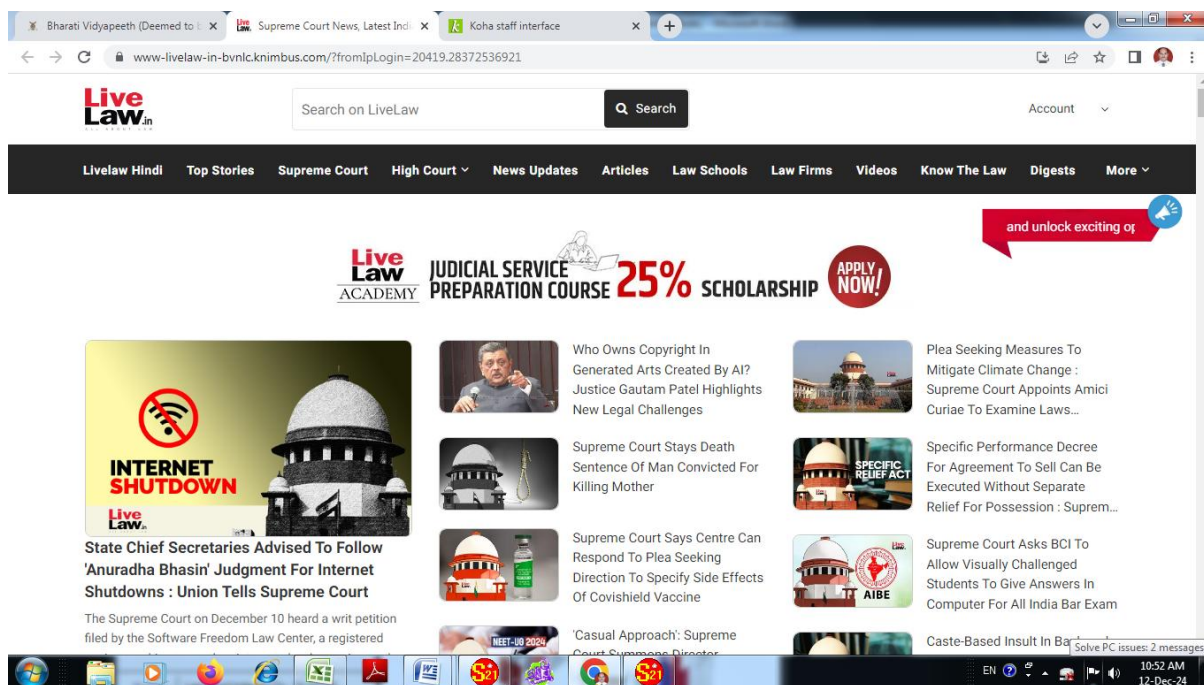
Bharati Vidyapeeth (Deemed to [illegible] ×
Supreme Court News, Latest Indi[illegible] ×
Koha staff interface ×

www-livelaw-in-bvnlc.knimbus.com/?fromIpLogin=20419.28372536921

Live Law.in

Search on LiveLaw
Search

Account

Livelaw Hindi Top Stories Supreme Court High Court News Updates Articles Law Schools Law Firms Videos Know The Law Digests More

and unlock exciting o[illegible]

Live Law ACADEMY JUDICIAL SERVICE PREPARATION COURSE 25% SCHOLARSHIP APPLY NOW!

INTERNET SHUTDOWN
Live Law.in

State Chief Secretaries Advised To Follow 'Anuradha Bhasin' Judgment For Internet Shutdowns : Union Tells Supreme Court

The Supreme Court on December 10 heard a writ petition filed by the Software Freedom Law Center, a registered

Who Owns Copyright In Generated Arts Created By AI? Justice Gautam Patel Highlights New Legal Challenges

Supreme Court Stays Death Sentence Of Man Convicted For Killing Mother

Supreme Court Says Centre Can Respond To Plea Seeking Direction To Specify Side Effects Of Covishield Vaccine

NEET-UG 2024
'Casual Approach': Supreme Court Summons Director

Plea Seeking Measures To Mitigate Climate Change : Supreme Court Appoints Amici Curiae To Examine Laws...

SPECIFIC RELIEF ACT
Specific Performance Decree For Agreement To Sell Can Be Executed Without Separate Relief For Possession : Suprem...

AIBE
Supreme Court Asks BCI To Allow Visually Challenged Students To Give Answers In Computer For All India Bar Exam

Caste-Based Insult In Ba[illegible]

Solve PC issues: 2 messages

EN 10:52 AM 12-Dec-24